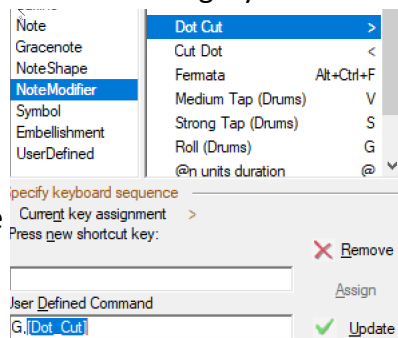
Note
Gracenote
NoteShape
NoteModifier
Symbol
Embellishment
UserDefined

| | |
|---|---|
| Dot Cut | > |
| Cut Dot | < |
| Fermata | Alt+Ctrl+F |
| Medium Tap (Drums) | V |
| Strong Tap (Drums) | S |
| Roll (Drums) | G |
| @n units duration | @ |

pecify keyboard sequence
Current key assignment >
Press new shortcut key:

Remove

Assign

User Defined Command
G,[Dot_Cut]

Update